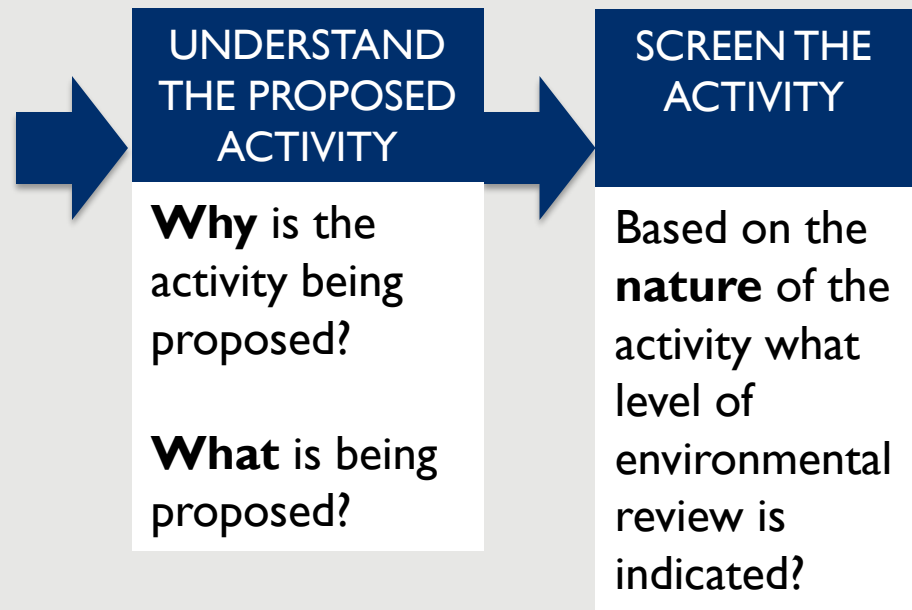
UNDERSTAND THE PROPOSED ACTIVITY

**Why** is the activity being proposed?

**What** is being proposed?

SCREEN THE ACTIVITY

Based on the **nature** of the activity what level of environmental review is indicated?